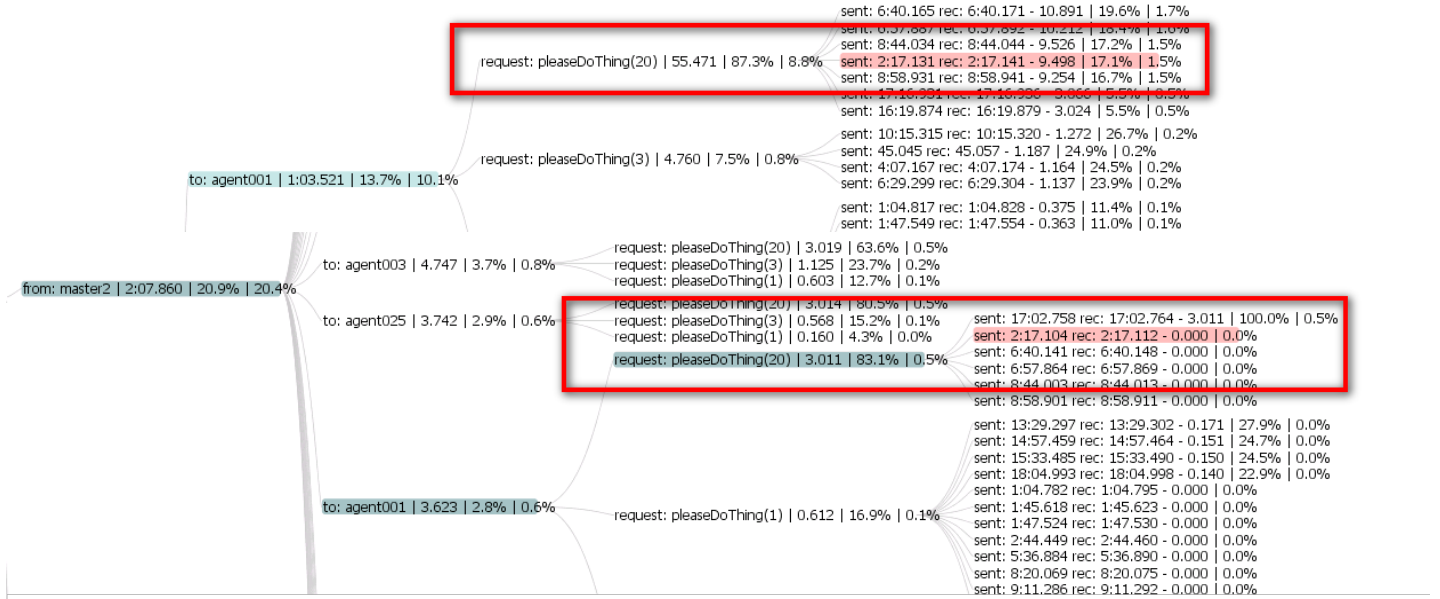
sent: 6:40.165 rec: 6:40.171 - 10.891 | 19.6% | 1.7%
sent: 6:57.887 rec: 6:57.892 - 10.212 | 18.4% | 1.6%
sent: 8:44.034 rec: 8:44.044 - 9.526 | 17.2% | 1.5%
sent: 2:17.131 rec: 2:17.141 - 9.498 | 17.1% | 1.5%
sent: 8:58.931 rec: 8:58.941 - 9.254 | 16.7% | 1.5%
sent: 17:16.931 rec: 17:16.936 - 3.066 | 5.5% | 0.5%
sent: 16:19.874 rec: 16:19.879 - 3.024 | 5.5% | 0.5%

request: pleaseDoThing(20) | 55.471 | 87.3% | 8.8%

sent: 10:15.315 rec: 10:15.320 - 1.272 | 26.7% | 0.2%
sent: 45.045 rec: 45.057 - 1.187 | 24.9% | 0.2%
sent: 4:07.167 rec: 4:07.174 - 1.164 | 24.5% | 0.2%
sent: 6:29.299 rec: 6:29.304 - 1.137 | 23.9% | 0.2%

request: pleaseDoThing(3) | 4.760 | 7.5% | 0.8%

to: agent001 | 1:03.521 | 13.7% | 10.1%

sent: 1:04.817 rec: 1:04.828 - 0.375 | 11.4% | 0.1%
sent: 1:47.549 rec: 1:47.554 - 0.363 | 11.0% | 0.1%

from: master2 | 2:07.860 | 20.9% | 20.4%

to: agent003 | 4.747 | 3.7% | 0.8%

request: pleaseDoThing(20) | 3.019 | 63.6% | 0.5%
request: pleaseDoThing(3) | 1.125 | 23.7% | 0.2%
request: pleaseDoThing(1) | 0.603 | 12.7% | 0.1%

to: agent025 | 3.742 | 2.9% | 0.6%

request: pleaseDoThing(20) | 3.014 | 80.5% | 0.5%
request: pleaseDoThing(3) | 0.568 | 15.2% | 0.1%
request: pleaseDoThing(1) | 0.160 | 4.3% | 0.0%

request: pleaseDoThing(20) | 3.011 | 83.1% | 0.5%

sent: 17:02.758 rec: 17:02.764 - 3.011 | 100.0% | 0.5%
sent: 2:17.104 rec: 2:17.112 - 0.000 | 0.0%
sent: 6:40.141 rec: 6:40.148 - 0.000 | 0.0%
sent: 6:57.864 rec: 6:57.869 - 0.000 | 0.0%
sent: 8:44.003 rec: 8:44.013 - 0.000 | 0.0%
sent: 8:58.901 rec: 8:58.911 - 0.000 | 0.0%

to: agent001 | 3.623 | 2.8% | 0.6%

request: pleaseDoThing(1) | 0.612 | 16.9% | 0.1%

sent: 13:29.297 rec: 13:29.302 - 0.171 | 27.9% | 0.0%
sent: 14:57.459 rec: 14:57.464 - 0.151 | 24.7% | 0.0%
sent: 15:33.485 rec: 15:33.490 - 0.150 | 24.5% | 0.0%
sent: 18:04.993 rec: 18:04.998 - 0.140 | 22.9% | 0.0%
sent: 1:04.782 rec: 1:04.795 - 0.000 | 0.0%
sent: 1:45.618 rec: 1:45.623 - 0.000 | 0.0%
sent: 1:47.524 rec: 1:47.530 - 0.000 | 0.0%
sent: 2:44.449 rec: 2:44.460 - 0.000 | 0.0%
sent: 5:36.884 rec: 5:36.890 - 0.000 | 0.0%
sent: 8:20.069 rec: 8:20.075 - 0.000 | 0.0%
sent: 9:11.286 rec: 9:11.292 - 0.000 | 0.0%